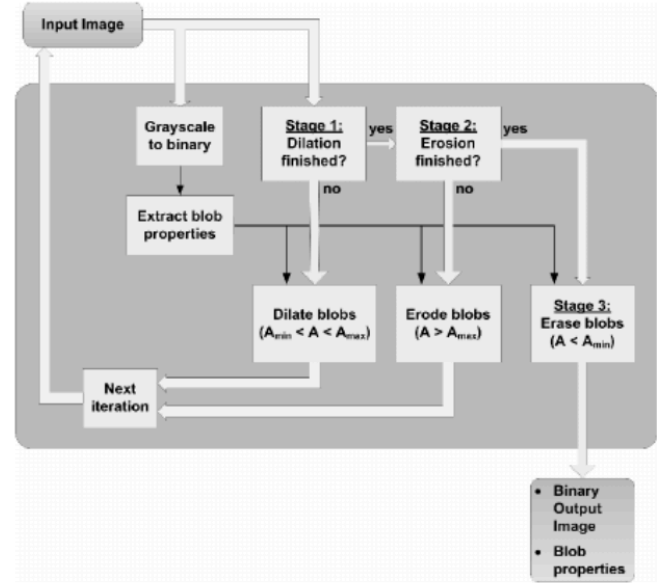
Input Image

Grayscale to binary

Stage 1: Dilation finished?

yes

Stage 2: Erosion finished?

yes

no

no

Extract blob properties

Dilate blobs ($A_{min} < A < A_{max}$)

Erode blobs ($A > A_{max}$)

Stage 3: Erase blobs ($A < A_{min}$)

Next iteration

• Binary Output Image
• Blob properties